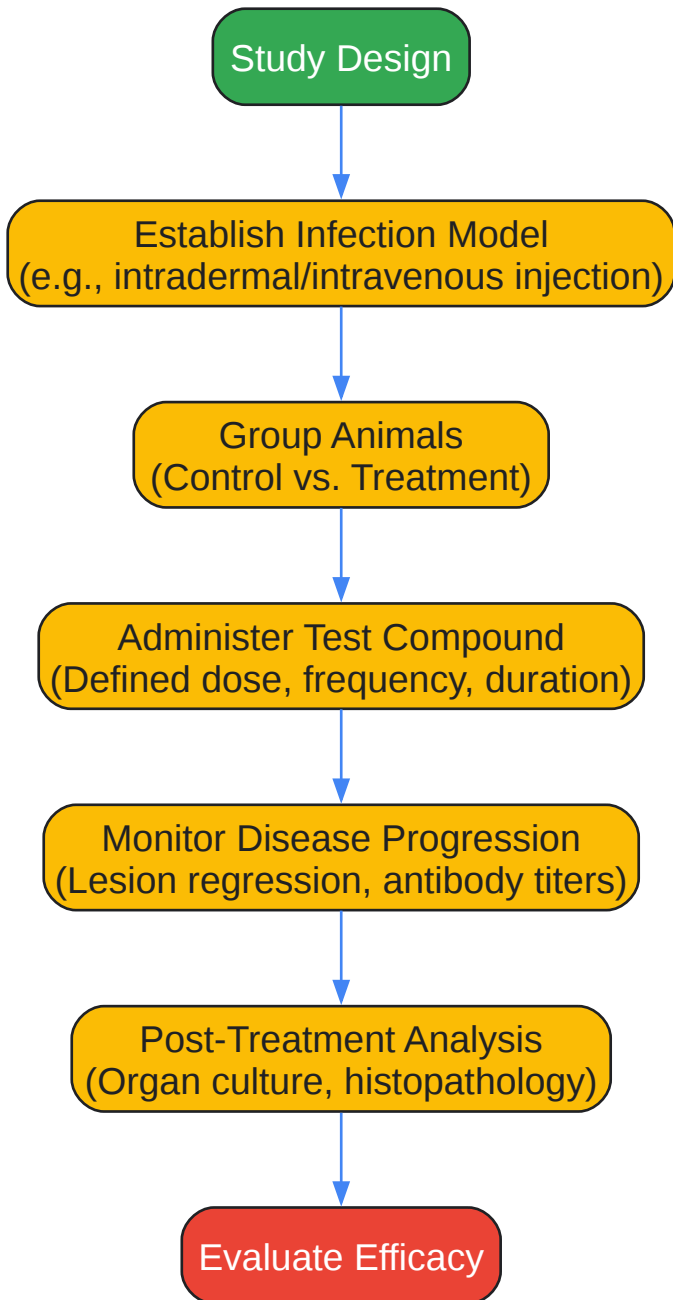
Study Design

Establish Infection Model
(e.g., intradermal/intravenous injection)

Group Animals
(Control vs. Treatment)

Administer Test Compound
(Defined dose, frequency, duration)

Monitor Disease Progression
(Lesion regression, antibody titers)

Post-Treatment Analysis
(Organ culture, histopathology)

Evaluate Efficacy